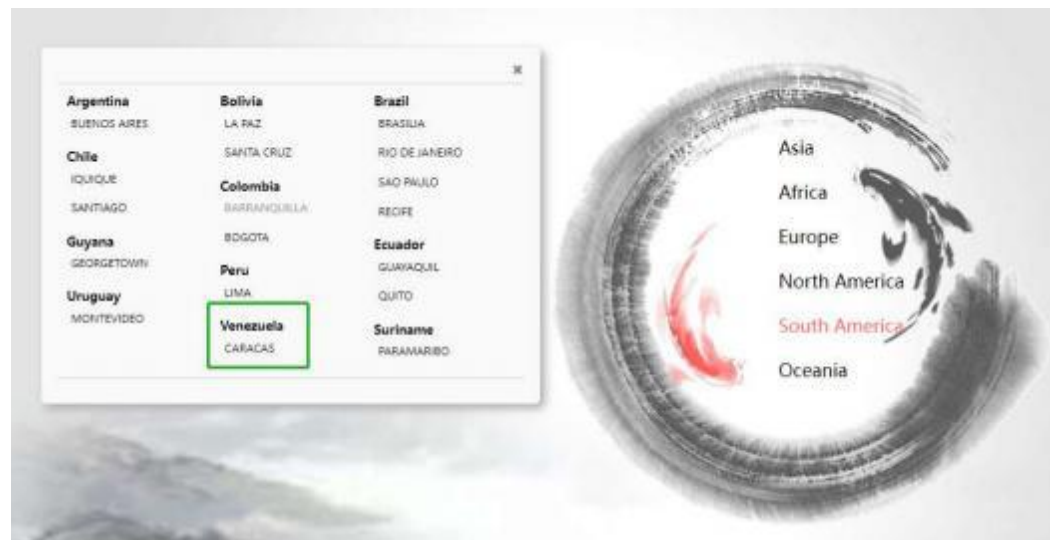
×

Argentina
BUENOS AIRES

Chile
IQUIQUE
SANTIAGO

Guyana
GEORGETOWN

Uruguay
MONTEVIDEO

Bolivia
LA PAZ
SANTA CRUZ

Colombia
BARRANQUILLA
BOGOTA

Peru
LIMA

Venezuela
CARACAS

Brazil
BRASILIA
RIO DE JANEIRO
SAO PAULO
RECIFE

Ecuador
GUAYAQUIL
QUITO

Suriname
PARAMARIBO

Asia
Africa
Europe
North America
South America
Oceania